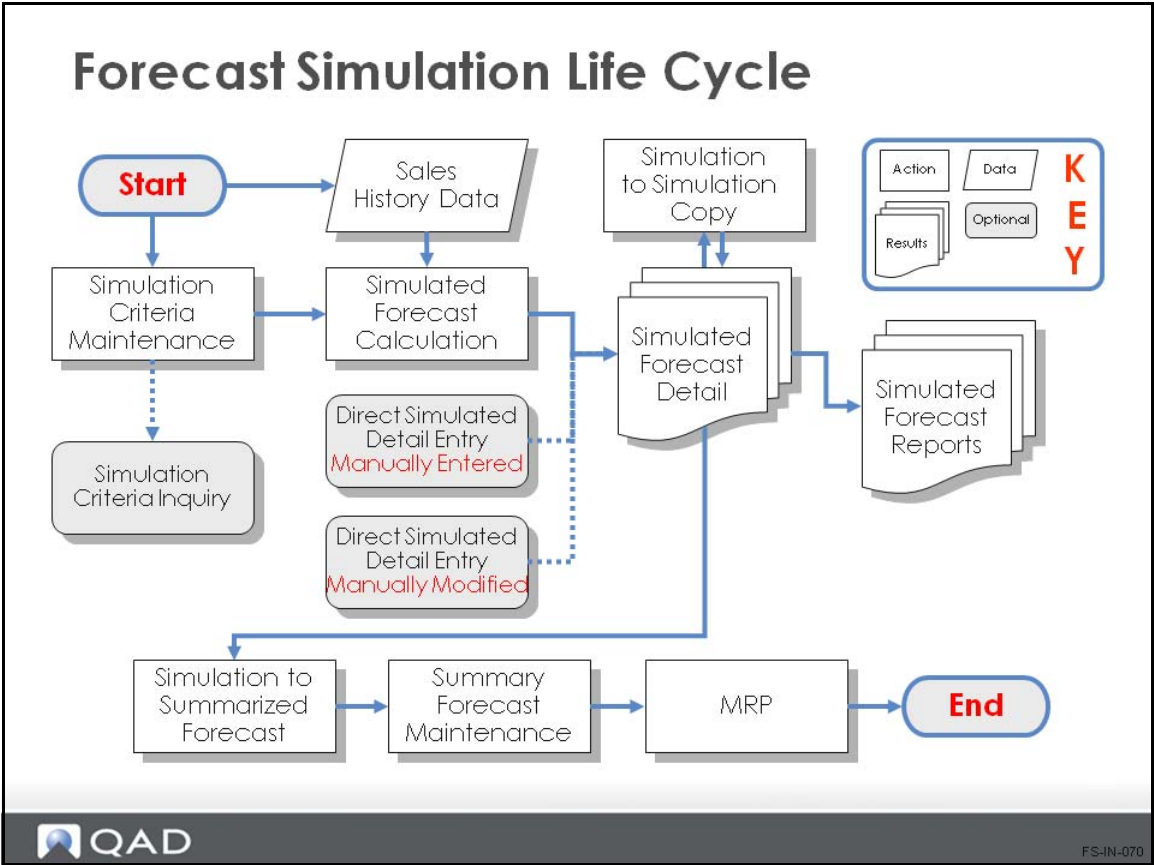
Forecast Simulation Life Cycle

Start

Sales History Data

Simulation to Simulation Copy

Action
Data
Results
Optional
K
E
Y

Simulation Criteria Maintenance

Simulated Forecast Calculation

Simulated Forecast Detail

Simulated Forecast Reports

Simulation Criteria Inquiry

Direct Simulated Detail Entry
Manually Entered

Direct Simulated Detail Entry
Manually Modified

Simulation to Summarized Forecast

Summary Forecast Maintenance

MRP

End

QAD

FS-IN-070